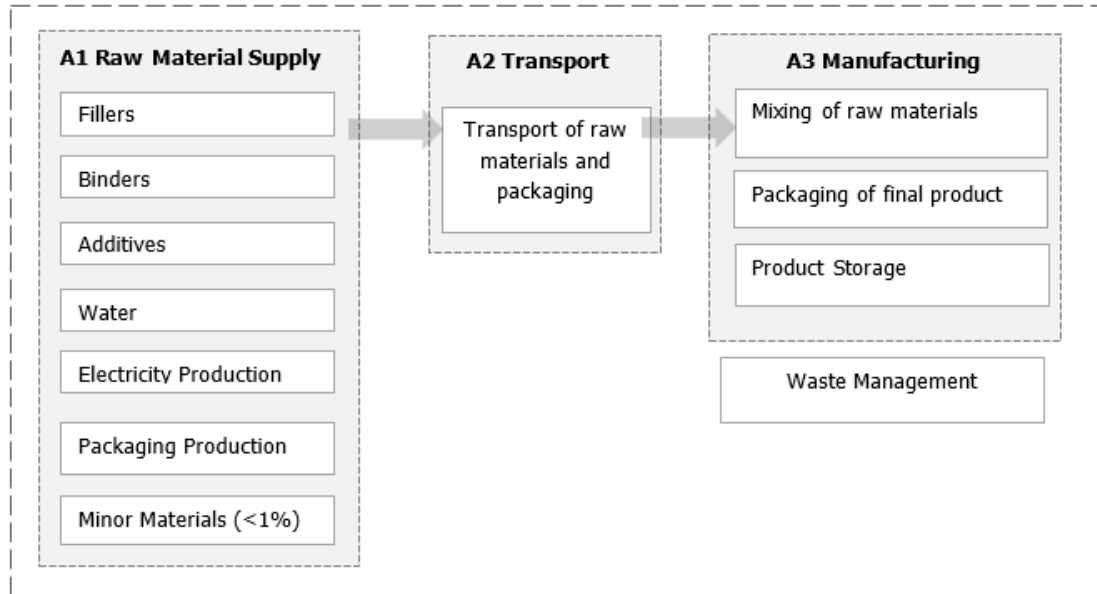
A1 Raw Material Supply

Fillers

Binders

Additives

Water

Electricity Production

Packaging Production

Minor Materials (<1%)

A2 Transport

Transport of raw materials and packaging

A3 Manufacturing

Mixing of raw materials

Packaging of final product

Product Storage

Waste Management